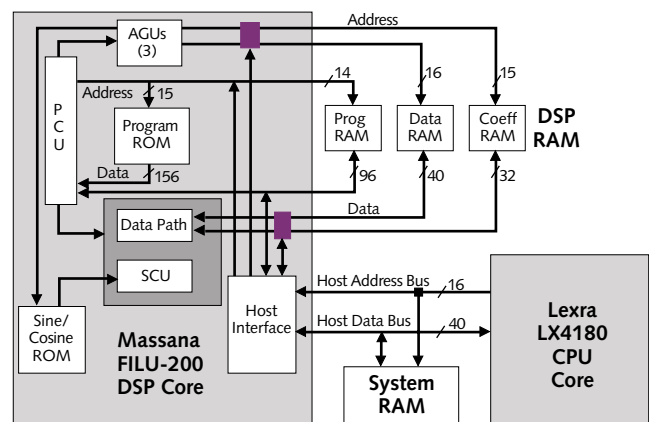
AGUs (3)

Address

P C U

Address 15

Program ROM

Data 156

14

16

15

Prog RAM

Data RAM

Coeff RAM

DSP RAM

96

40

32

Data

Data Path

SCU

Host Address Bus

16

Host Data Bus

40

Sine/ Cosine ROM

Host Interface

Massana FILU-200 DSP Core

System RAM

Lexra LX4180 CPU Core